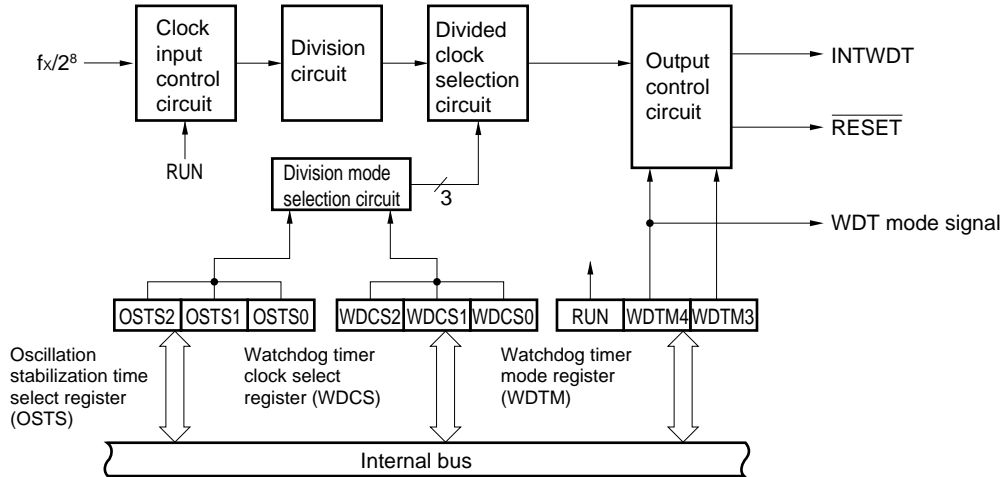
$f_X/2^8$

Clock input control circuit

Division circuit

Divided clock selection circuit

Output control circuit

INTWDT

$\overline{RESET}$

RUN

Division mode selection circuit

3

WDT mode signal

| OSTS2 | OSTS1 | OSTS0 |
|---|---|---|

| WDCS2 | WDCS1 | WDCS0 |
|---|---|---|

| RUN | WDTM4 | WDTM3 |
|---|---|---|

Oscillation stabilization time select register (OSTS)

Watchdog timer clock select register (WDCS)

Watchdog timer mode register (WDTM)

Internal bus